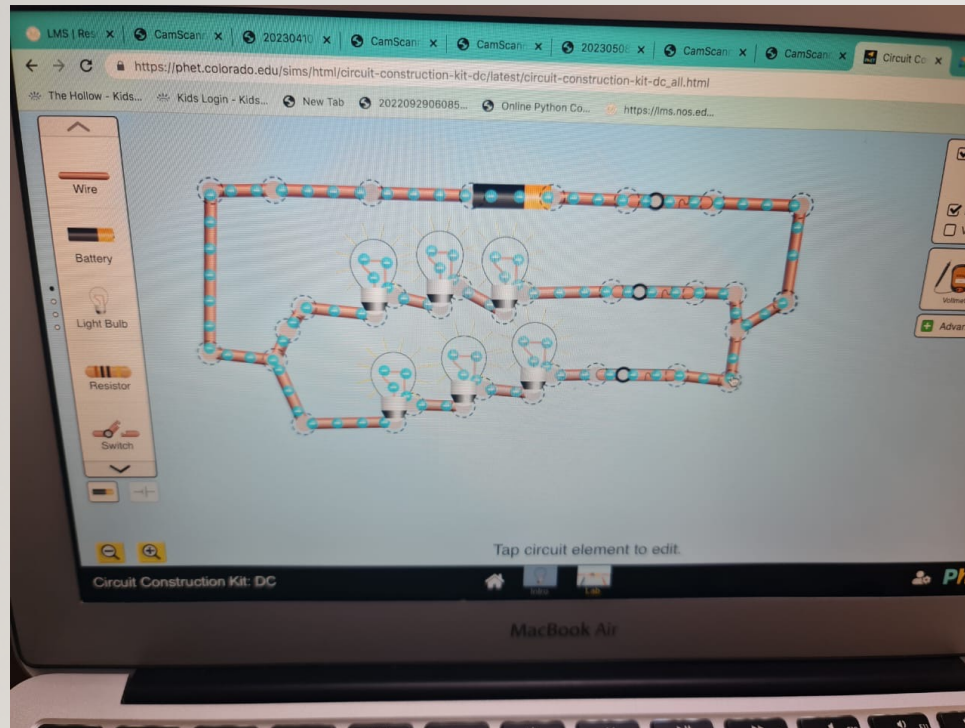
LMS | Res ×
CamScann ×
20230410 ×
CamScann ×
CamScan ×
2023050 ×
CamScan ×
CamScan ×
Circuit Co ×

https://phet.colorado.edu/sims/html/circuit-construction-kit-dc/latest/circuit-construction-kit-dc_all.html

The Hollow - Kids... Kids Login - Kids... New Tab 2022092906085... Online Python Co... https://lms.nos.ed...

Wire
Battery
Light Bulb
Resistor
Switch

Voltmet
Advan

Tap circuit element to edit.

Circuit Construction Kit: DC

Intro
Lab

PH

MacBook Air